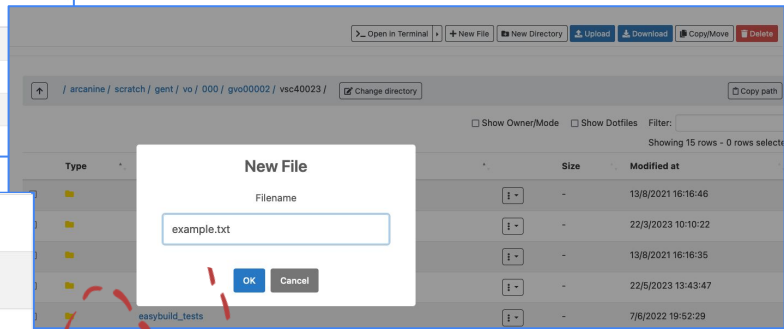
>_ Open in Terminal + New File New Directory Upload Download Copy/Move Delete

/ arcanine / scratch / gent / vo / 000 / gvo00002 / vsc40023 / Change directory

Copy path

Show Owner/Mode Show Dotfiles Filter:

Showing 15 rows - 0 rows selecte

| Type | | Size | Modified at |
|---|---|---|---|
| | | - | 13/8/2021 16:16:46 |
| | | - | 22/3/2023 10:10:22 |
| | | - | 13/8/2021 16:16:35 |
| | | - | 22/5/2023 13:43:47 |
| | easybuild_tests | - | 7/6/2022 19:52:29 |

New File

Filename

example.txt

OK Cancel